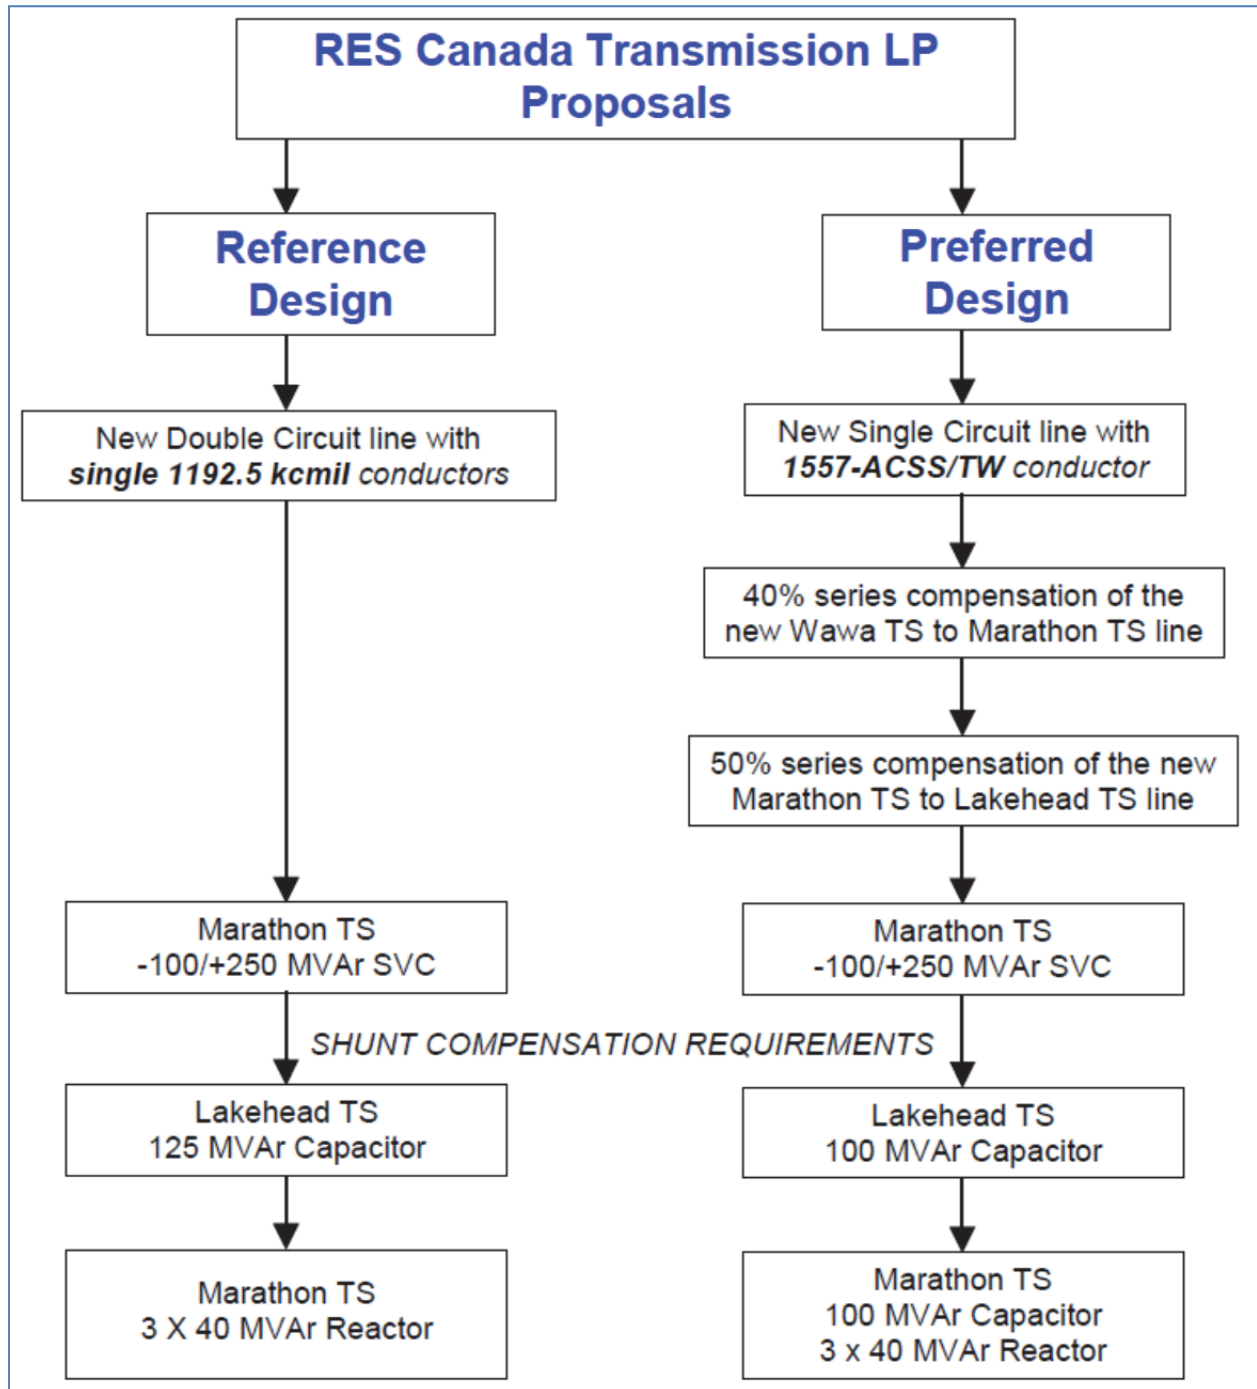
RES Canada Transmission LP Proposals

Reference Design

New Double Circuit line with ***single 1192.5 kcmil** conductors*

Marathon TS
-100/+250 MVAr SVC

Lakehead TS
125 MVAr Capacitor

Marathon TS
3 X 40 MVAr Reactor

Preferred Design

New Single Circuit line with ***1557-ACSS/TW** conductor*

40% series compensation of the new Wawa TS to Marathon TS line

50% series compensation of the new Marathon TS to Lakehead TS line

Marathon TS
-100/+250 MVAr SVC

Lakehead TS
100 MVAr Capacitor

Marathon TS
100 MVAr Capacitor
3 x 40 MVAr Reactor

*SHUNT COMPENSATION REQUIREMENTS*